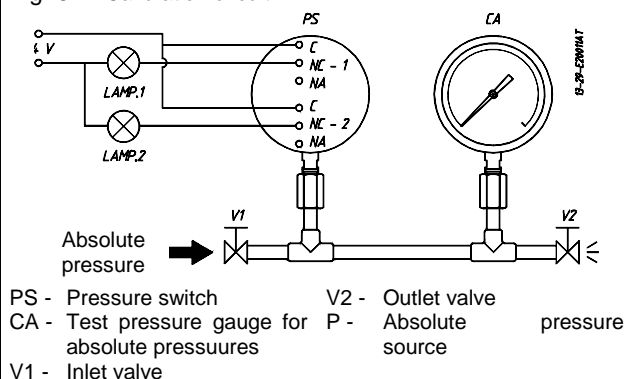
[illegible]

PS

CA

13-29-E2001AT

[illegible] V

C
NC - 1
NA

C
NC - 2
NA

LAMP.1

LAMP.2

V1

V2

Absolute pressure

PS - Pressure switch
CA - Test pressure gauge for absolute pressuures
V1 - Inlet valve
V2 - Outlet valve
P - Absolute pressure source